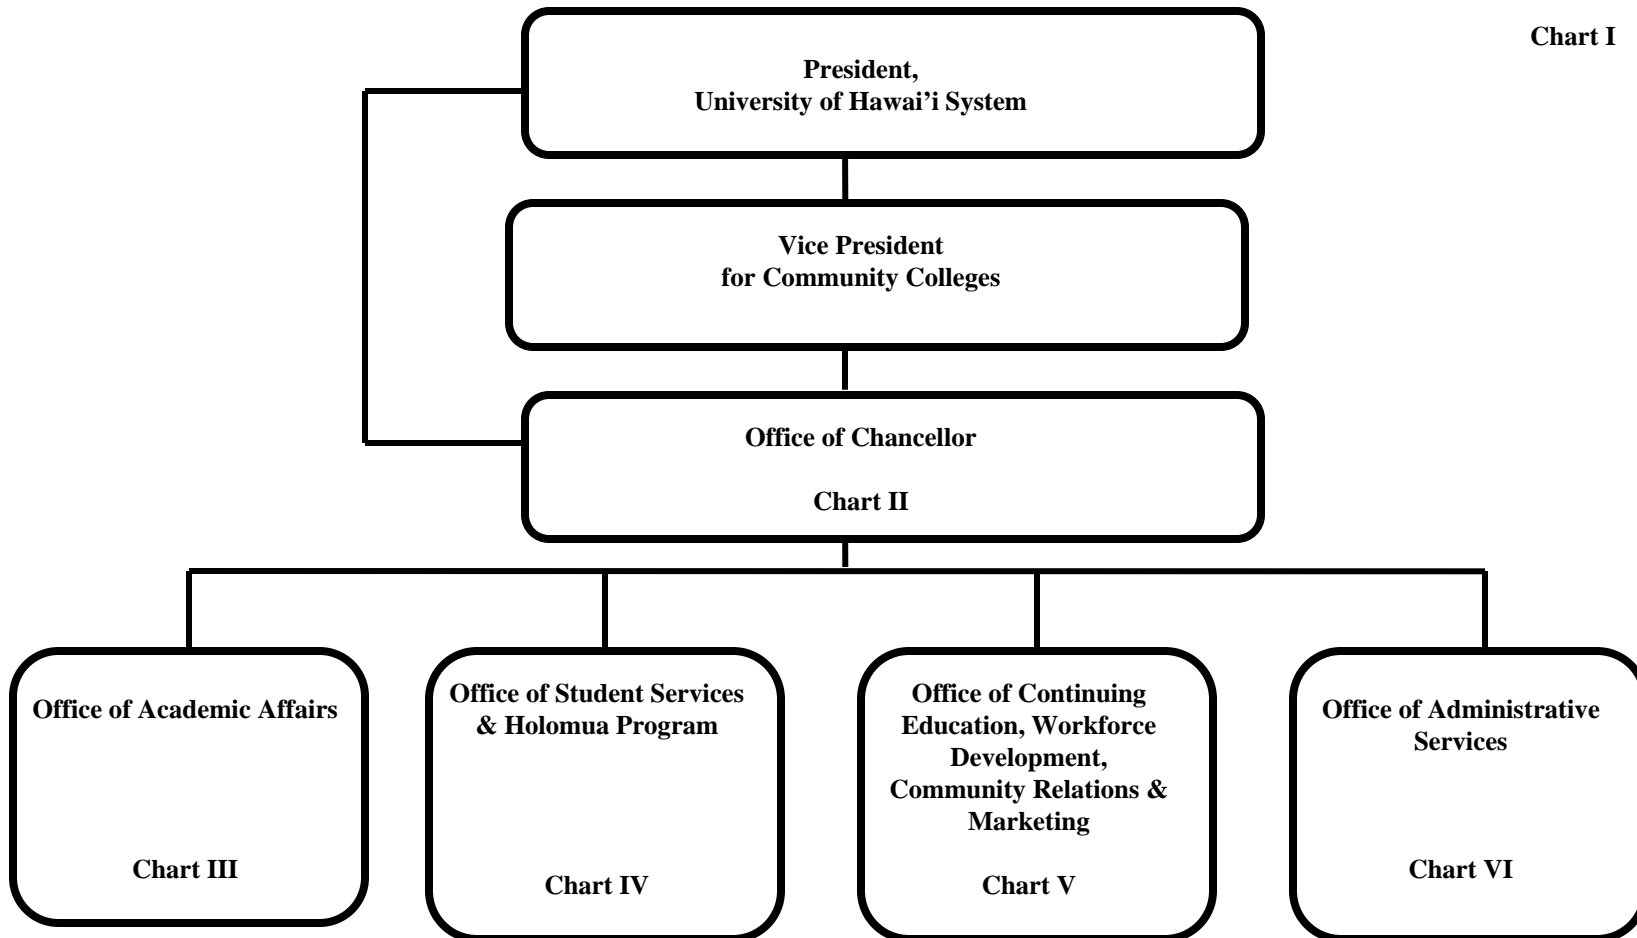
Chart I

President,
University of Hawai'i System

Vice President
for Community Colleges

Office of Chancellor

Chart II

Office of Academic Affairs

Chart III

Office of Student Services & Holomua Program

Chart IV

Office of Continuing Education, Workforce Development, Community Relations & Marketing

Chart V

Office of Administrative Services

Chart VI